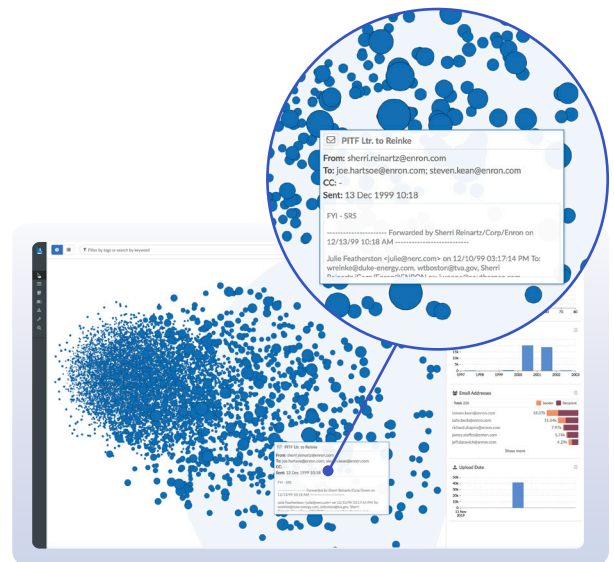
PITF Ltr. to Reinke

From: sherri.reinartz@enron.com
To: joe.hartsoe@enron.com; steven.kean@enron.com
CC: -
Sent: 13 Dec 1999 10:18

FYI - SRS

---------------------- Forwarded by Sherri Reinartz/Corp/Enron on 12/13/99 10:18 AM ---------------------------

Julie Featherston <julie@nerc.com> on 12/10/99 03:17:14 PM To: wreinke@duke-energy.com, wtboston@tva.gov, Sherri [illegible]

Filter by tags or search by keyword

1997 1998 1999 2000 2001 2002 2003

Email Addresses

Total: 206 Sender Recipient

steven.kean@enron.com 18.0%
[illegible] 11.5%
richard.shapiro@enron.com 7.5%
james.steffes@enron.com 5.3%
jeff.dasovich@enron.com 4.3%

Show more

Upload Date

13 Nov 2019

PITF Ltr. to Reinke

From: sherri.reinartz@enron.com
To: joe.hartsoe@enron.com; steven.kean@enron.com
CC: -
Sent: 13 Dec 1999 10:18

FYI - SRS

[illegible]